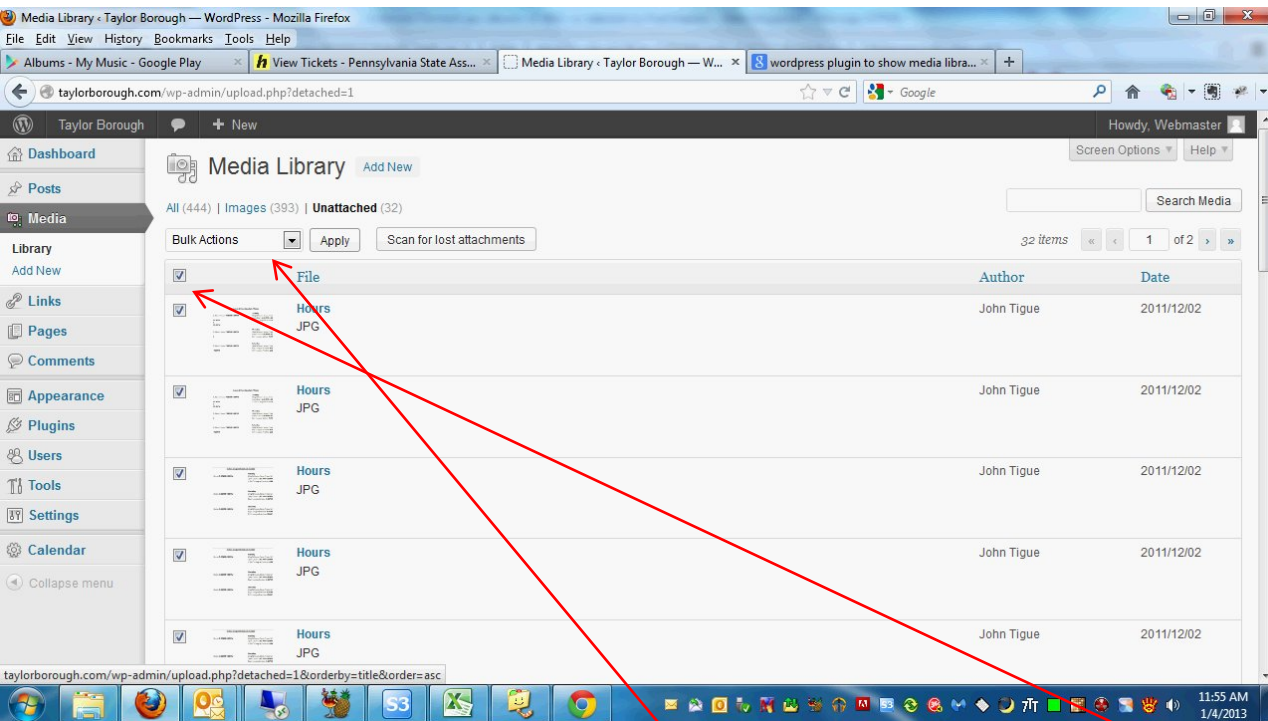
Media Library ‹ Taylor Borough — WordPress - Mozilla Firefox

File Edit View History Bookmarks Tools Help

Albums - My Music - Google Play | View Tickets - Pennsylvania State Ass... | Media Library ‹ Taylor Borough — W... | wordpress plugin to show media libra... | +

taylorborough.com/wp-admin/upload.php?detached=1

Google

Taylor Borough | + New | Howdy, Webmaster

Dashboard
Posts
Media
Library
Add New
Links
Pages
Comments
Appearance
Plugins
Users
Tools
Settings
Calendar
Collapse menu

Screen Options ▾ Help ▾

Media Library Add New

All (444) | Images (393) | Unattached (32)

Search Media

Bulk Actions | Apply | Scan for lost attachments

32 items « ‹ 1 of 2 › »

| | File | Author | Date |
|---|---|---|---|
| ☑ | Hours JPG | John Tigue | 2011/12/02 |
| ☑ | Hours JPG | John Tigue | 2011/12/02 |
| ☑ | Hours JPG | John Tigue | 2011/12/02 |
| ☑ | Hours JPG | John Tigue | 2011/12/02 |
| ☑ | Hours JPG | John Tigue | 2011/12/02 |

taylorborough.com/wp-admin/upload.php?detached=1&orderby=title&order=asc

11:55 AM
1/4/2013